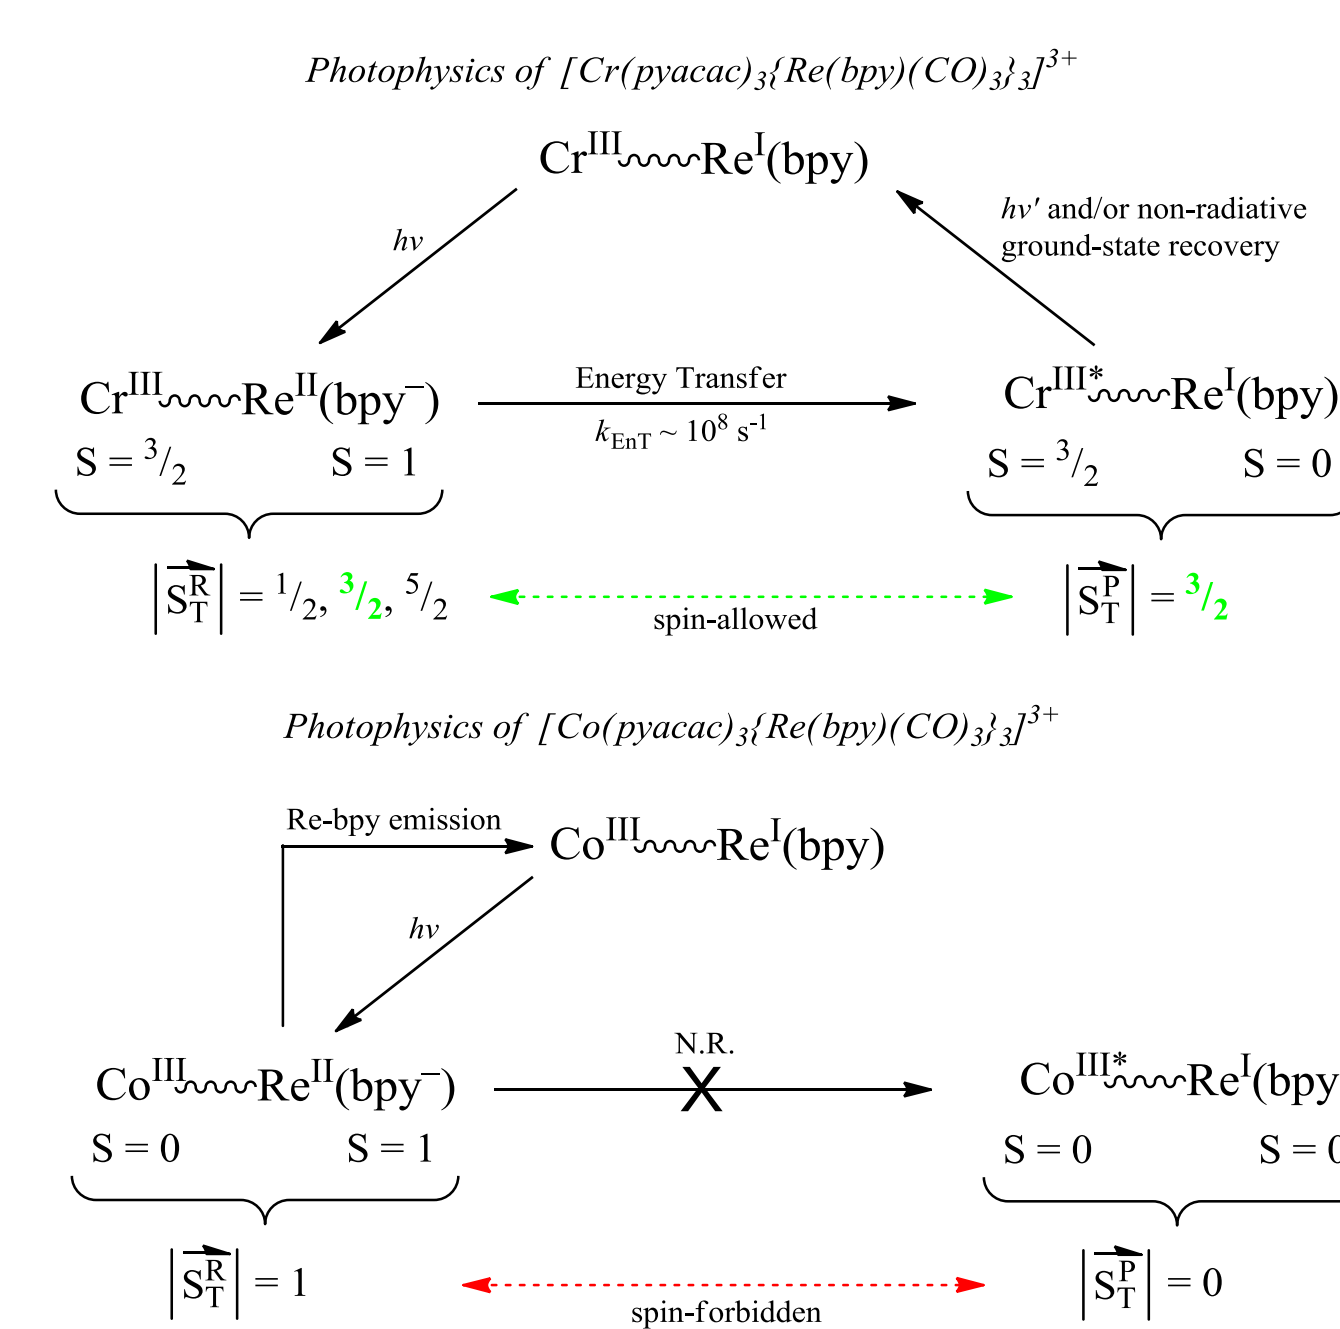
*Photophysics of* $[Cr(pyacac)_3\{Re(bpy)(CO)_3\}_3]^{3+}$

Cr$^{III}$~Re$^{I}$(bpy)

$h\nu$

$h\nu'$ and/or non-radiative ground-state recovery

Cr$^{III}$~Re$^{II}$(bpy$^{-}$)

S = $^3/_2$ S = 1

Energy Transfer

$k_{EnT} \sim 10^8$ s$^{-1}$

Cr$^{III*}$~Re$^{I}$(bpy)

S = $^3/_2$ S = 0

$|\vec{S}_T^R| = {}^1/_2, {}^3/_2, {}^5/_2$

spin-allowed

$|\vec{S}_T^P| = {}^3/_2$

*Photophysics of* $[Co(pyacac)_3\{Re(bpy)(CO)_3\}_3]^{3+}$

Re-bpy emission

Co$^{III}$~Re$^{I}$(bpy)

$h\nu$

Co$^{III}$~Re$^{II}$(bpy$^{-}$)

S = 0 S = 1

N.R.

Co$^{III*}$~Re$^{I}$(bpy

S = 0 S = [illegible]

$|\vec{S}_T^R| = 1$

spin-forbidden

$|\vec{S}_T^P| = 0$